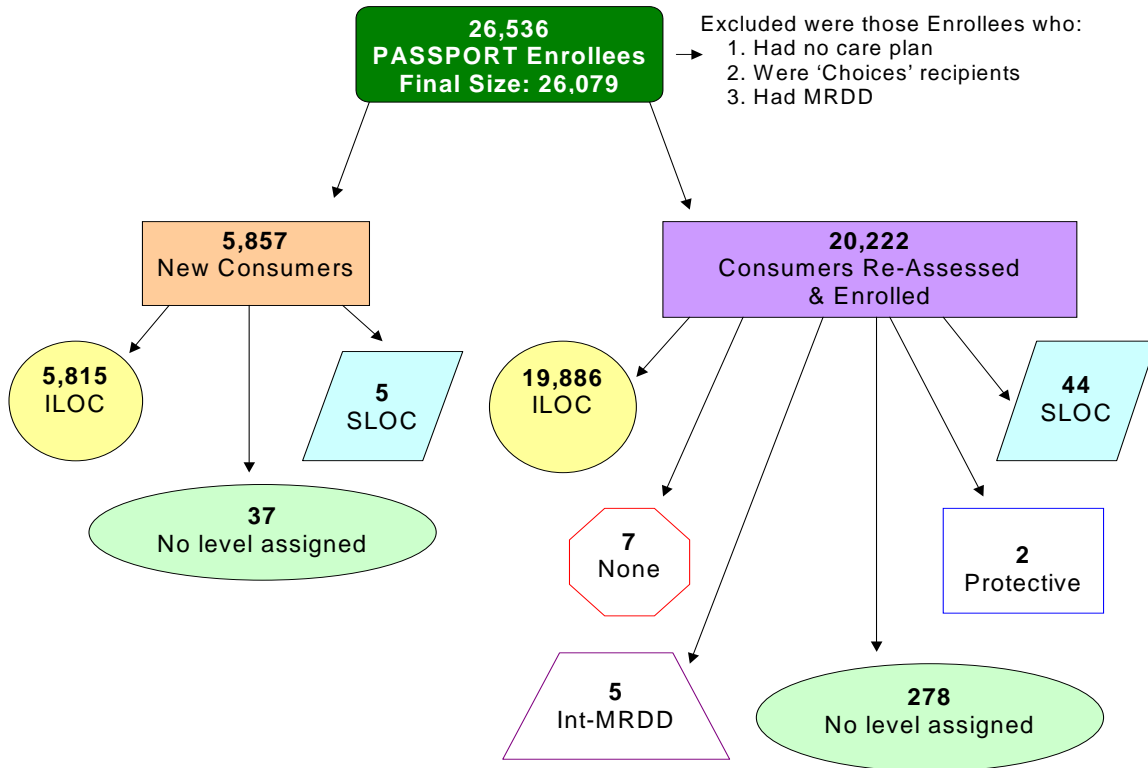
26,536
PASSPORT Enrollees
Final Size: 26,079

Excluded were those Enrollees who:
1. Had no care plan
2. Were 'Choices' recipients
3. Had MRDD

5,857
New Consumers

20,222
Consumers Re-Assessed & Enrolled

5,815
ILOC

5
SLOC

37
No level assigned

19,886
ILOC

44
SLOC

7
None

2
Protective

5
Int-MRDD

278
No level assigned